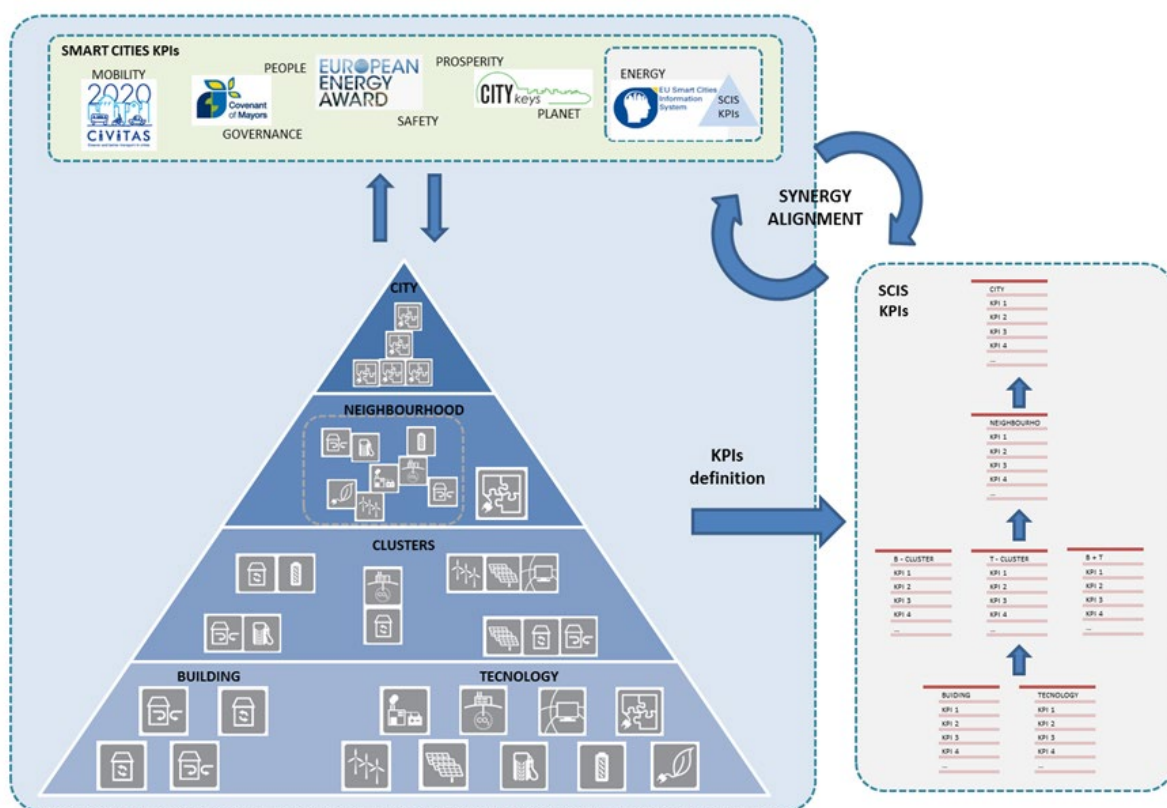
SMART CITIES KPIs

MOBILITY

2020

CIVITAS

Covenant of Mayors

PEOPLE

GOVERNANCE

EUROPEAN ENERGY AWARD

SAFETY

PROSPERITY

CITY keys

PLANET

ENERGY

EU Smart Cities Information System

SCIS KPIs

SYNERGY ALIGNMENT

CITY

NEIGHBOURHOOD

CLUSTERS

BUILDING

TECNOLOGY

KPIs definition

SCIS KPIs

| CITY |
|---|
| KPI 1 |
| KPI 2 |
| KPI 3 |
| KPI 4 |
| ... |

| NEIGHBOURHOD |
|---|
| KPI 1 |
| KPI 2 |
| KPI 3 |
| KPI 4 |
| ... |

| B - CLUSTER |
|---|
| KPI 1 |
| KPI 2 |
| KPI 3 |
| KPI 4 |
| ... |

| T - CLUSTER |
|---|
| KPI 1 |
| KPI 2 |
| KPI 3 |
| KPI 4 |
| ... |

| B + T |
|---|
| KPI 1 |
| KPI 2 |
| KPI 3 |
| KPI 4 |
| ... |

| BUIDING |
|---|
| KPI 1 |
| KPI 2 |
| KPI 3 |
| KPI 4 |
| ... |

| TECNOLOGY |
|---|
| KPI 1 |
| KPI 2 |
| KPI 3 |
| KPI 4 |
| ... |